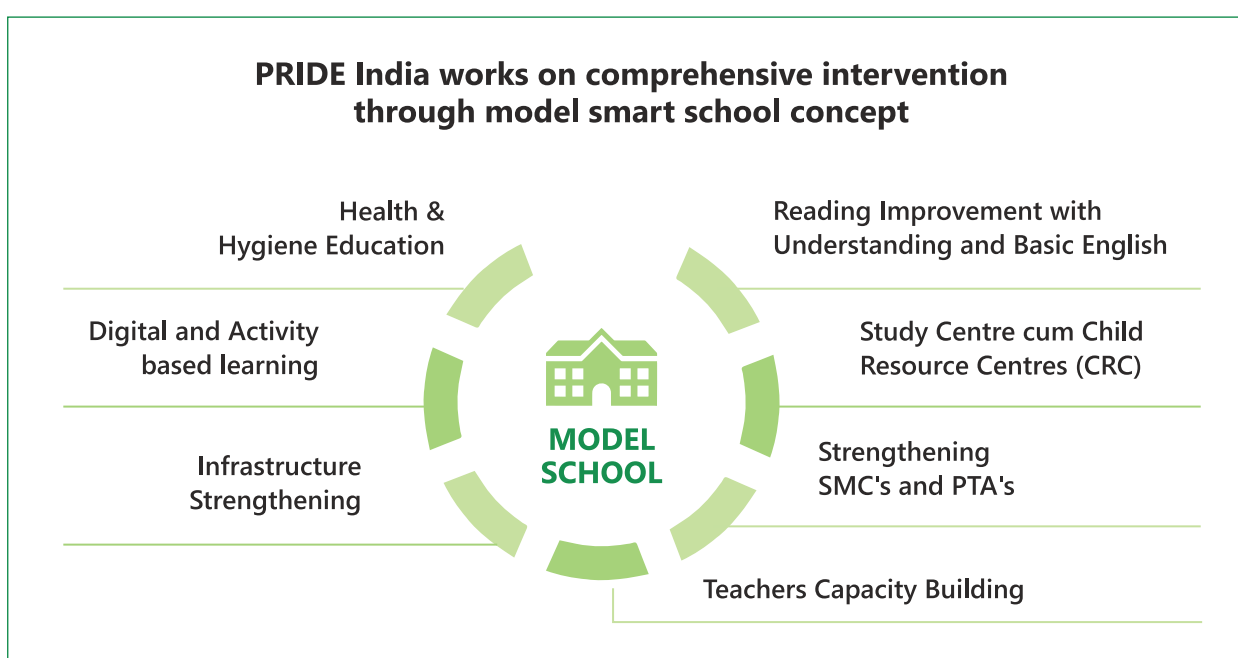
PRIDE India works on comprehensive intervention through model smart school concept

Health & Hygiene Education

Reading Improvement with Understanding and Basic English

Digital and Activity based learning

Study Centre cum Child Resource Centres (CRC)

MODEL SCHOOL

Infrastructure Strengthening

Strengthening SMC's and PTA's

Teachers Capacity Building